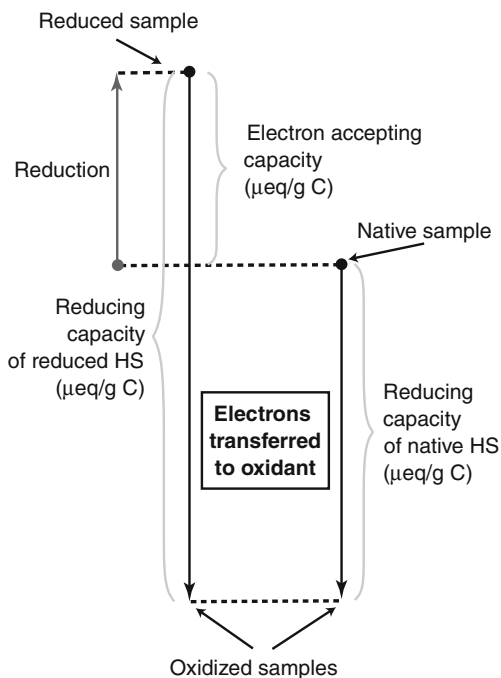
Reduced sample

Reduction

Electron accepting capacity ($\mu$eq/g C)

Native sample

Reducing capacity of reduced HS ($\mu$eq/g C)

Electrons transferred to oxidant

Reducing capacity of native HS ($\mu$eq/g C)

Oxidized samples